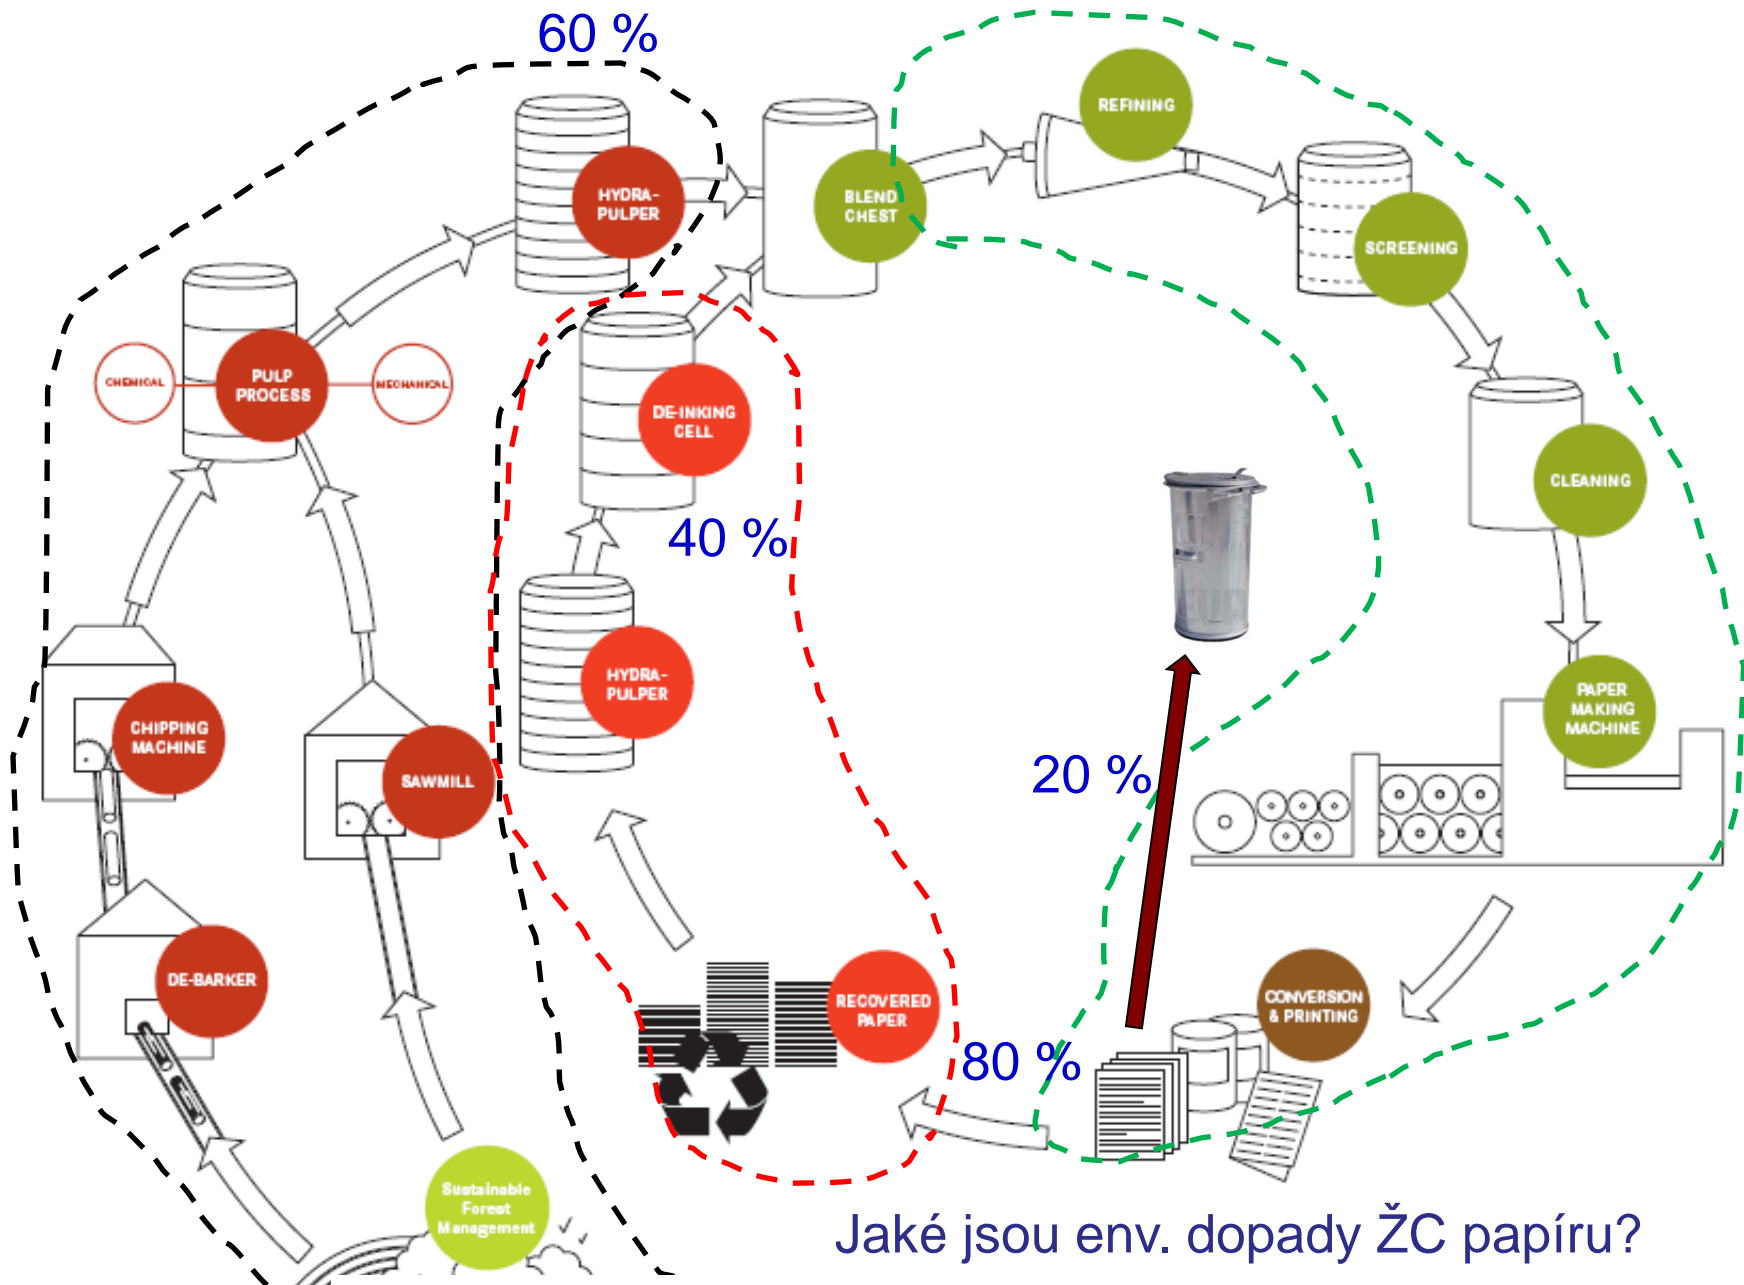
60 %

HYDRA-PULPER

BLEND CHEST

REFINING

SCREENING

CHEMICAL

PULP PROCESS

MECHANICAL

DE-INKING CELL

CLEANING

40 %

HYDRA-PULPER

PAPER MAKING MACHINE

CHIPPING MACHINE

SAWMILL

20 %

DE-BARKER

RECOVERED PAPER

CONVERSION & PRINTING

80 %

Sustainable Forest Management

Jaké jsou env. dopady ŽC papíru?